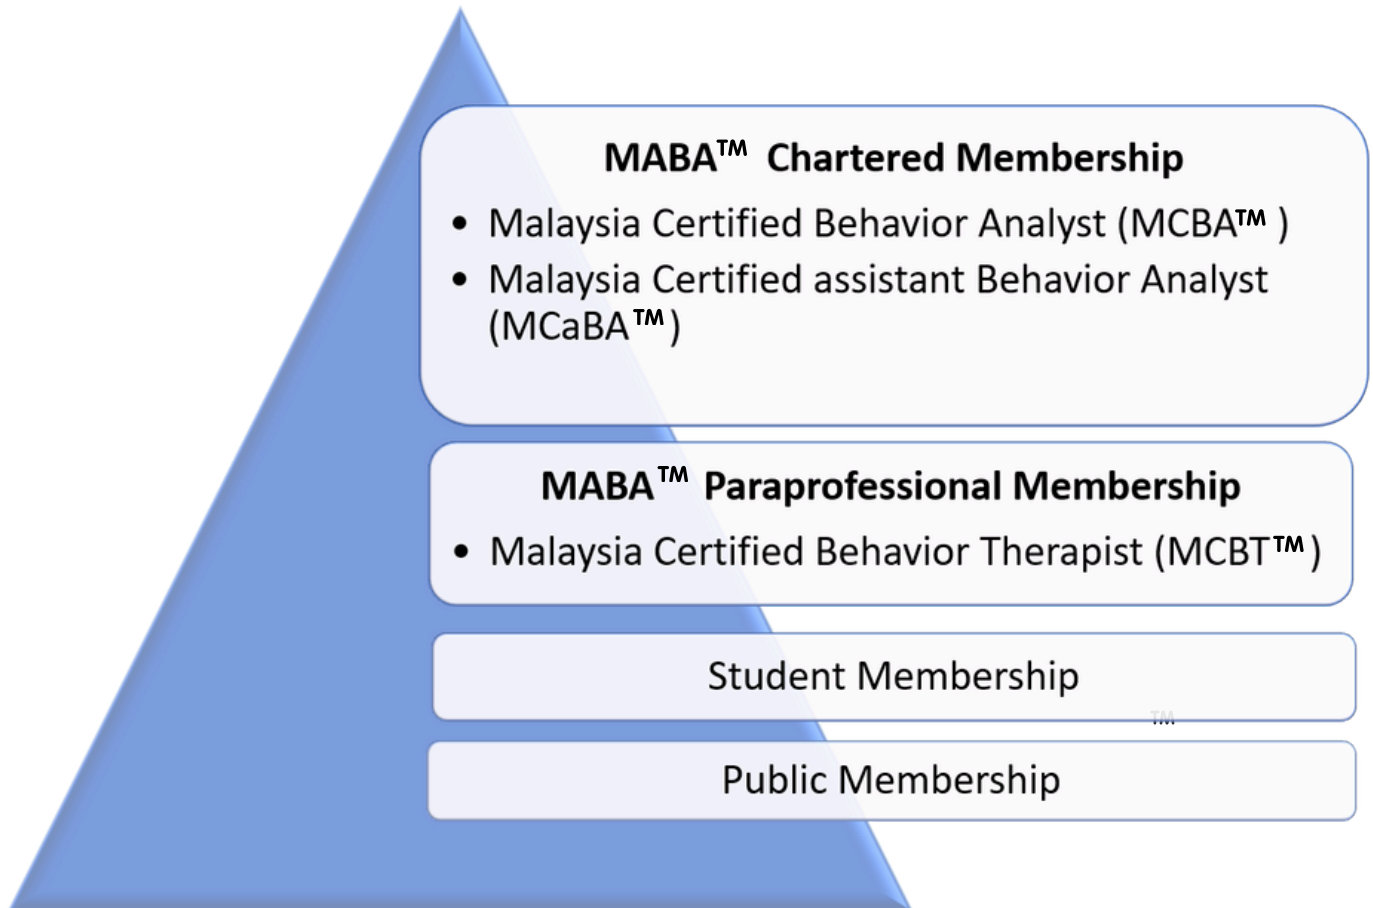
MABA™ Chartered Membership

- Malaysia Certified Behavior Analyst (MCBA™ )
- Malaysia Certified assistant Behavior Analyst (MCaBA™ )

MABA™ Paraprofessional Membership

- Malaysia Certified Behavior Therapist (MCBT™ )

Student Membership

TM

Public Membership